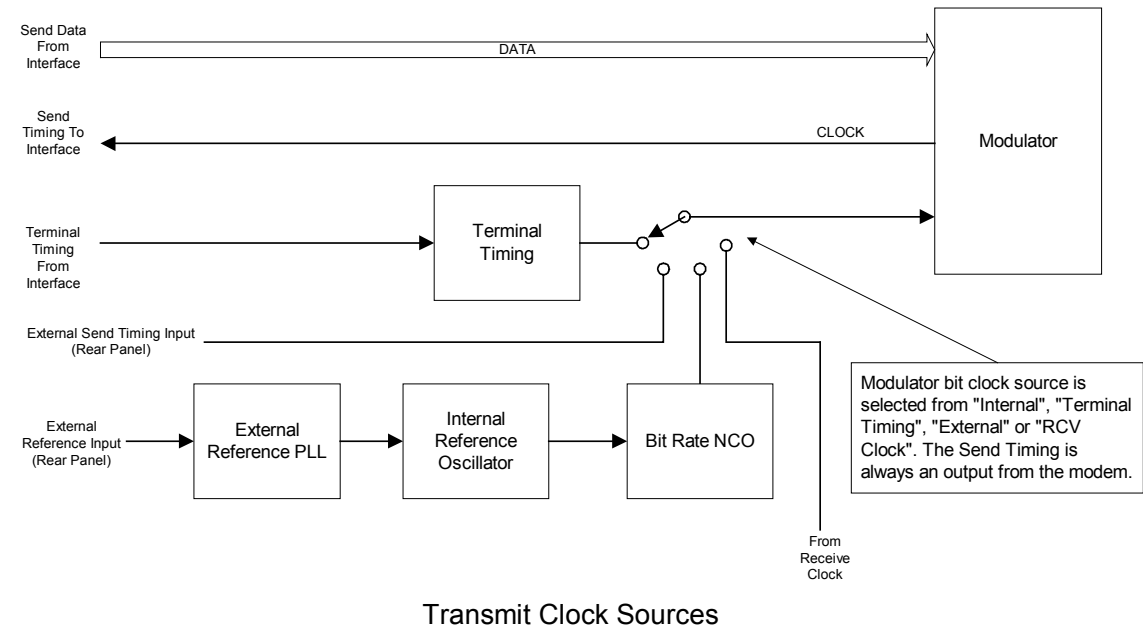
Send Data From Interface

DATA

Send Timing To Interface

CLOCK

Modulator

Terminal Timing From Interface

Terminal Timing

External Send Timing Input (Rear Panel)

External Reference Input (Rear Panel)

External Reference PLL

Internal Reference Oscillator

Bit Rate NCO

Modulator bit clock source is selected from "Internal", "Terminal Timing", "External" or "RCV Clock". The Send Timing is always an output from the modem.

From Receive Clock

Transmit Clock Sources